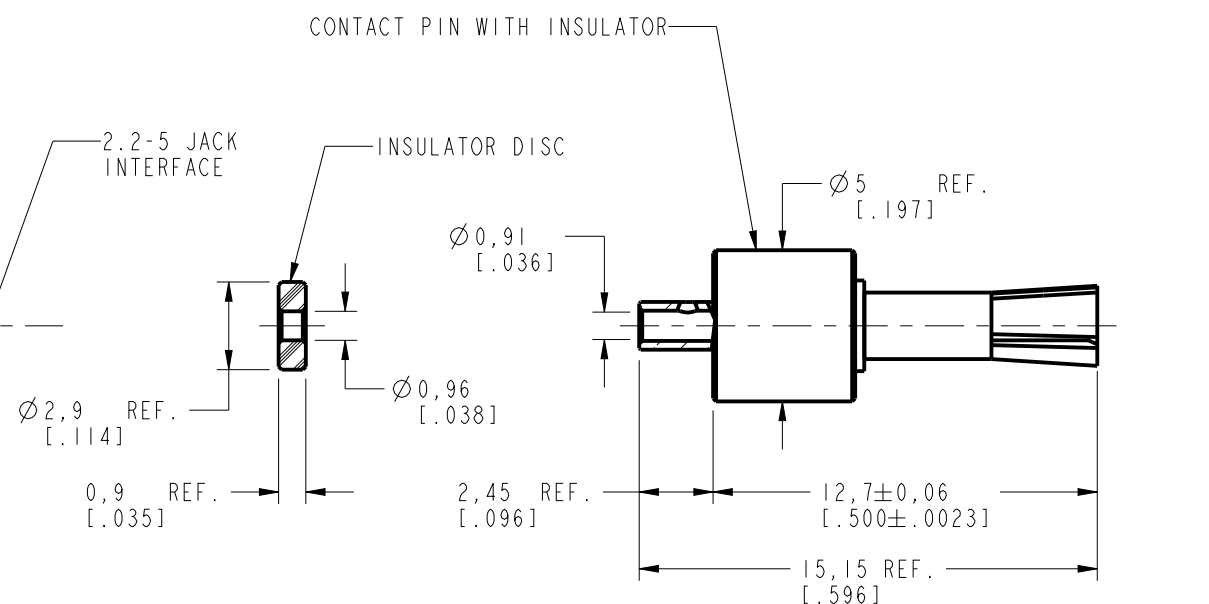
CONTACT PIN WITH INSULATOR

2.2-5 JACK INTERFACE

INSULATOR DISC

$\varnothing$5 REF. [.197]

$\varnothing$0,91 [.036]

$\varnothing$2,9 REF. [.114]

$\varnothing$0,96 [.038]

0,9 REF. [.035]

2,45 REF. [.096]

12,7$\pm$0,06 [.500$\pm$.0023]

15,15 REF. [.596]